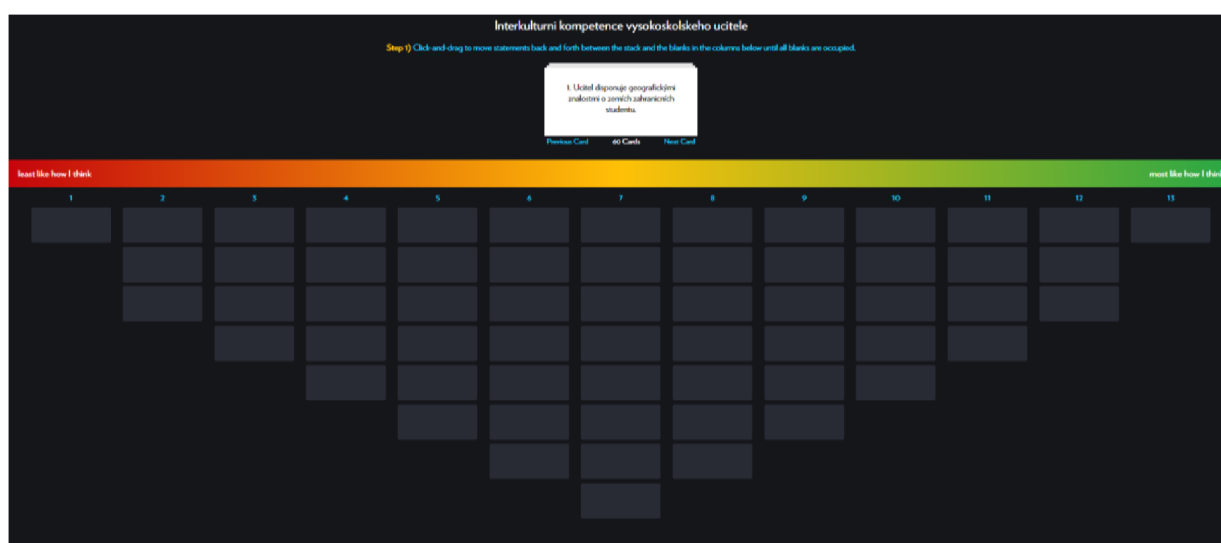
Interkulturni kompetence vysokoskolskeho ucitele

Step 1) Click-and-drag to move statements back and forth between the stack and the blanks in the columns below until all blanks are occupied.

1. Ucitel disponuje geografickými znalostmi o zemích zahranicnich studentu.

Previous Card 60 Cards Next Card

least like how I think

most like how I think

1 2 3 4 5 6 7 8 9 10 11 12 13